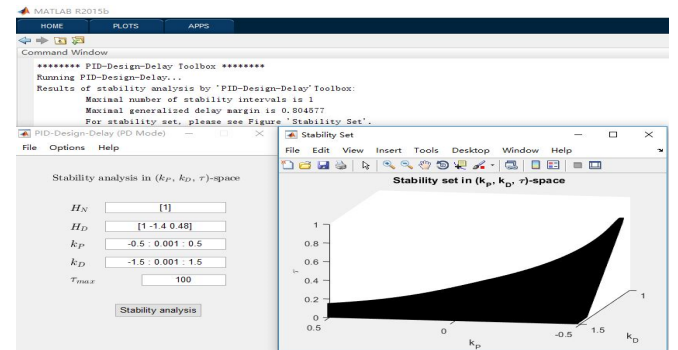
MATLAB R2015b

HOME PLOTS APPS

Command Window

******** PID-Design-Delay Toolbox ********
Running PID-Design-Delay...
Results of stability analysis by 'PID-Design-Delay'Toolbox:
Maximal number of stability intervals is 1
Maximal generalized delay margin is 0.804577
For stability set, please see Figure 'Stability Set'.

PID-Design-Delay (PD Mode)

File Options Help

Stability analysis in $(k_P, k_D, \tau)$-space

$H_N$ [1]
$H_D$ [1 -1.4 0.48]
$k_P$ -0.5 : 0.001 : 0.5
$k_D$ -1.5 : 0.001 : 1.5
$\tau_{max}$ 100

Stability analysis

Stability Set

File Edit View Insert Tools Desktop Window Help

Stability set in ($k_P$, $k_D$, $\tau$)-space

1
0.8
0.6
0.4
0.2
0
$\tau$
0.5
0
-0.5
$k_P$
1.5
1
$k_D$